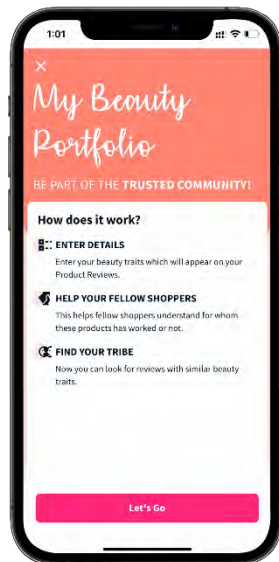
1:01

×

My Beauty Portfolio

BE PART OF THE TRUSTED COMMUNITY!

How does it work?

ENTER DETAILS

Enter your beauty traits which will appear on your Product Reviews.

HELP YOUR FELLOW SHOPPERS

This helps fellow shoppers understand for whom these products has worked or not.

FIND YOUR TRIBE

Now you can look for reviews with similar beauty traits.

Let's Go